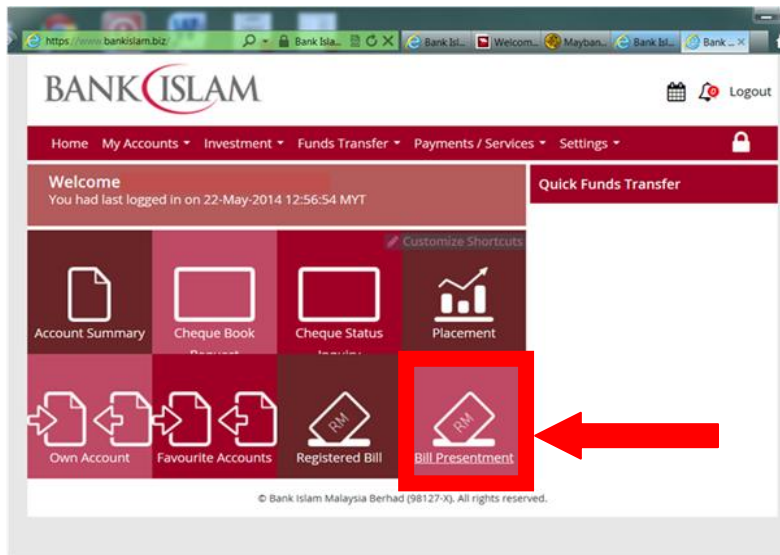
https://www.bankislam.biz/ Bank Isla... Bank Isl... Welcom... Mayban... Bank Isl... Bank ...

BANK ISLAM

Logout

Home My Accounts Investment Funds Transfer Payments / Services Settings

Welcome
You had last logged in on 22-May-2014 12:56:54 MYT

Quick Funds Transfer

Customize Shortcuts

Account Summary
Cheque Book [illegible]
Cheque Status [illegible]
Placement

Own Account
Favourite Accounts
RM
Registered Bill
RM
Bill Presentment

© Bank Islam Malaysia Berhad (98127-X). All rights reserved.